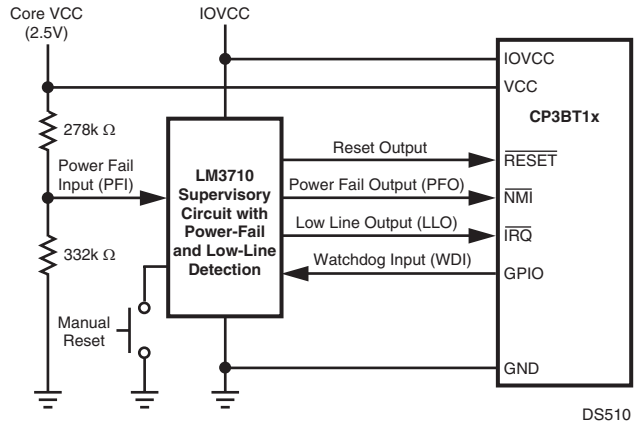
Core VCC
(2.5V)

IOVCC

278k Ω

Power Fail
Input (PFI)

332k Ω

Manual
Reset

LM3710
Supervisory
Circuit with
Power-Fail
and Low-Line
Detection

Reset Output

Power Fail Output (PFO)

Low Line Output (LLO)

Watchdog Input (WDI)

IOVCC

VCC

CP3BT1x

$\overline{RESET}$

$\overline{NMI}$

$\overline{IRQ}$

GPIO

GND

DS510